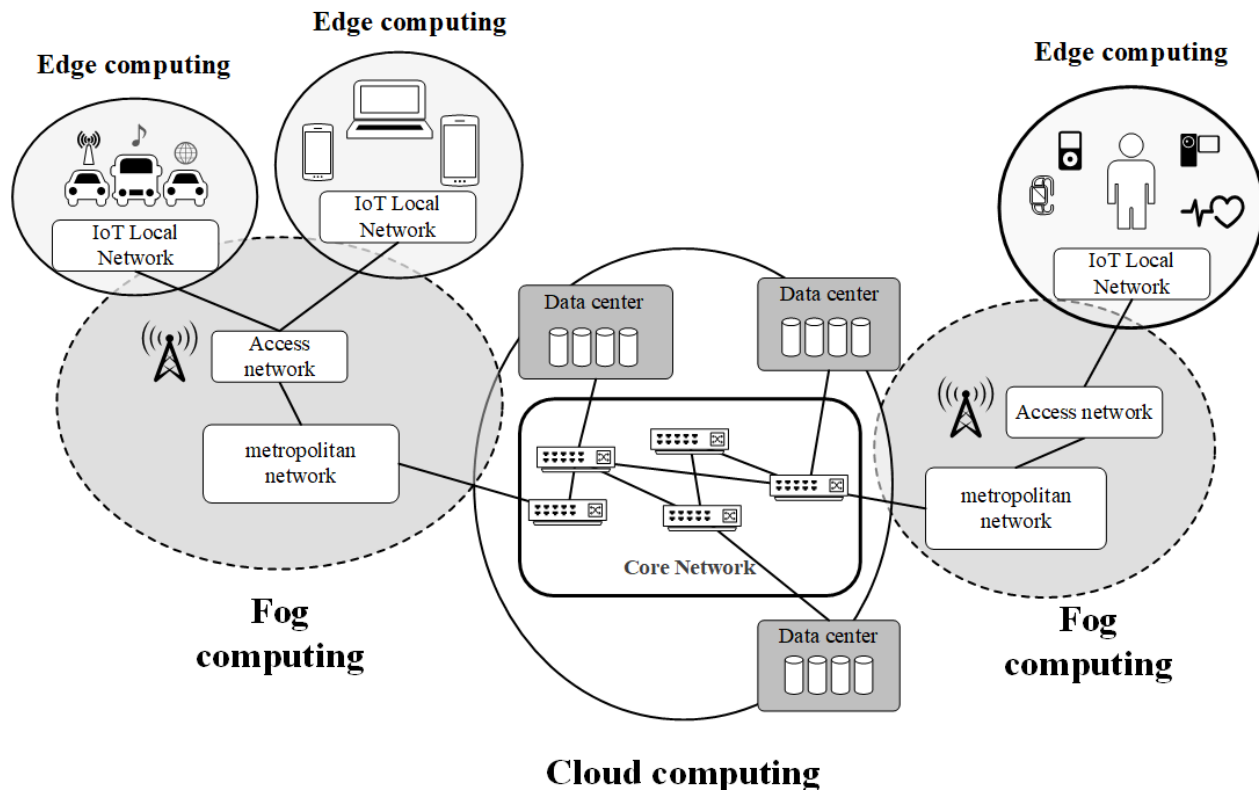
Edge computing

Edge computing

Edge computing

IoT Local Network

IoT Local Network

IoT Local Network

Access network

metropolitan network

Data center

Data center

Access network

metropolitan network

Core Network

Data center

Fog computing

Fog computing

Cloud computing